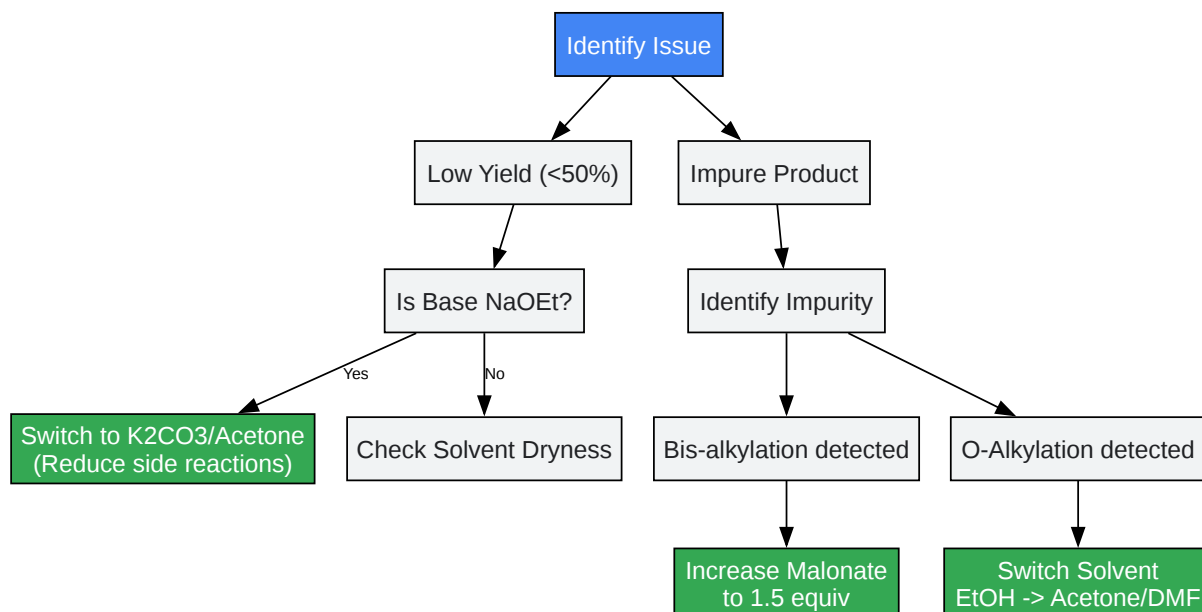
Identify Issue

Low Yield (<50%)

Impure Product

Is Base NaOEt?

Identify Impurity

Yes

No

Switch to K2CO3/Acetone (Reduce side reactions)

Check Solvent Dryness

Bis-alkylation detected

O-Alkylation detected

Increase Malonate to 1.5 equiv

Switch Solvent EtOH -> Acetone/DMF